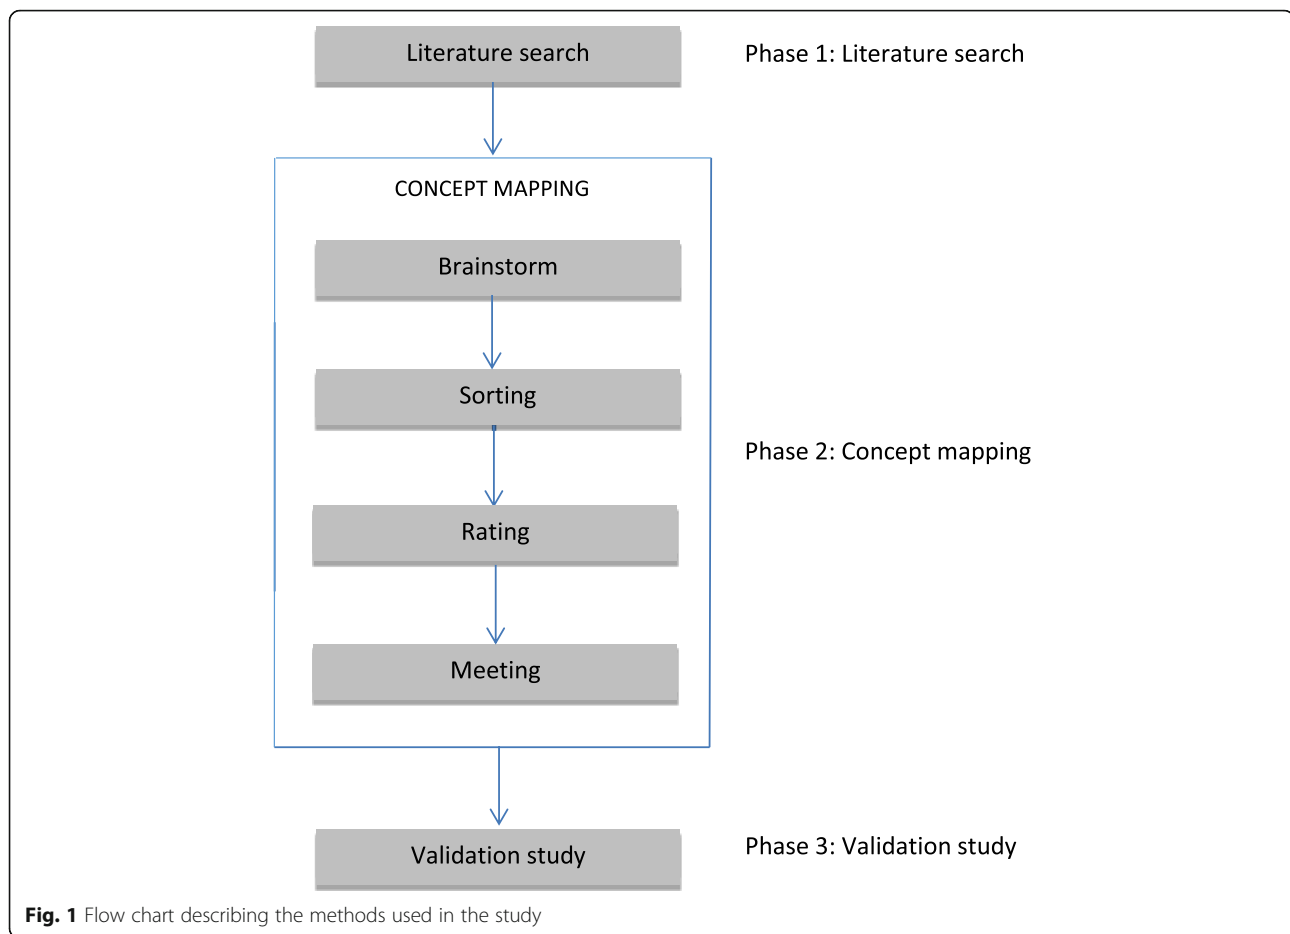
Literature search

Phase 1: Literature search

CONCEPT MAPPING

Brainstorm

Sorting

Rating

Meeting

Phase 2: Concept mapping

Validation study

Phase 3: Validation study

**Fig. 1** Flow chart describing the methods used in the study